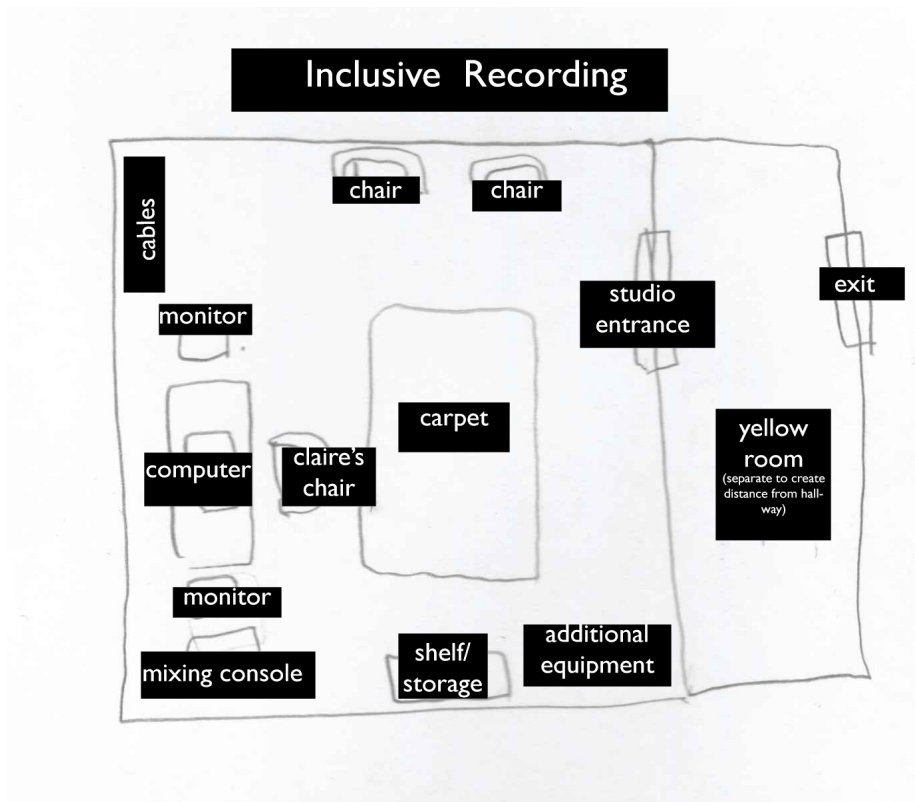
Inclusive Recording

chair

chair

cables

monitor

studio entrance

exit

carpet

yellow room
(separate to create distance from hallway)

computer

claire's chair

monitor

mixing console

shelf/ storage

additional equipment